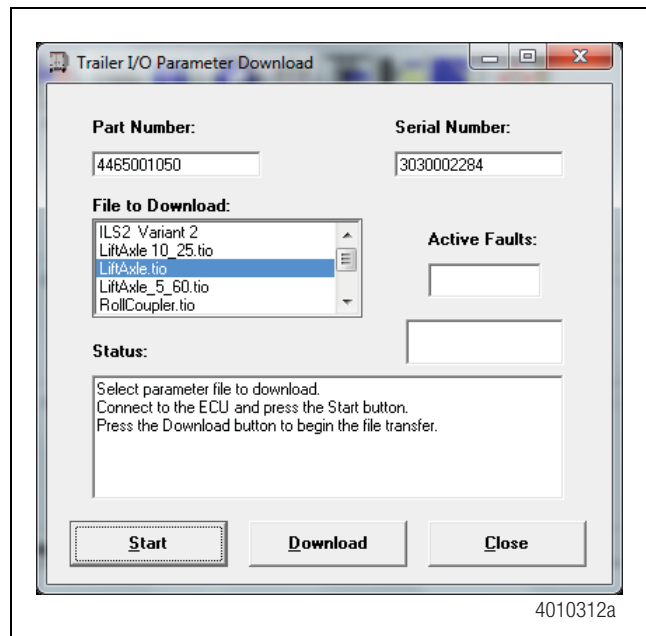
Trailer I/O Parameter Download

Part Number:
4465001050

Serial Number:
3030002284

File to Download:
ILS2 Variant 2
LiftAxle 10_25.tio
LiftAxle.tio
LiftAxle_5_60.tio
RollCoupler.tio

Active Faults:

Status:
Select parameter file to download.
Connect to the ECU and press the Start button.
Press the Download button to begin the file transfer.

Start
Download
Close

4010312a